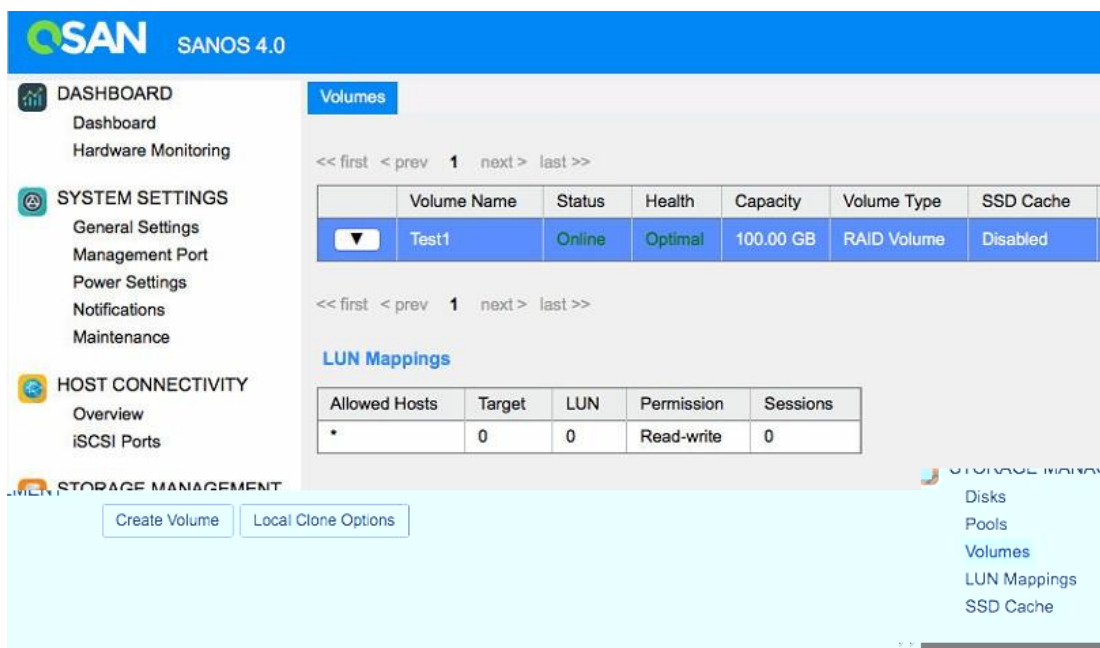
QSAN SANOS 4.0

DASHBOARD
Dashboard
Hardware Monitoring

SYSTEM SETTINGS
General Settings
Management Port
Power Settings
Notifications
Maintenance

HOST CONNECTIVITY
Overview
iSCSI Ports

STORAGE MANAGEMENT

Volumes

<< first < prev 1 next > last >>

| | Volume Name | Status | Health | Capacity | Volume Type | SSD Cache |
|---|---|---|---|---|---|---|
| ▼ | Test1 | Online | Optimal | 100.00 GB | RAID Volume | Disabled |

<< first < prev 1 next > last >>

LUN Mappings

| Allowed Hosts | Target | LUN | Permission | Sessions |
|---|---|---|---|---|
| * | 0 | 0 | Read-write | 0 |

Create Volume
Local Clone Options

STORAGE MANA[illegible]
Disks
Pools
Volumes
LUN Mappings
SSD Cache